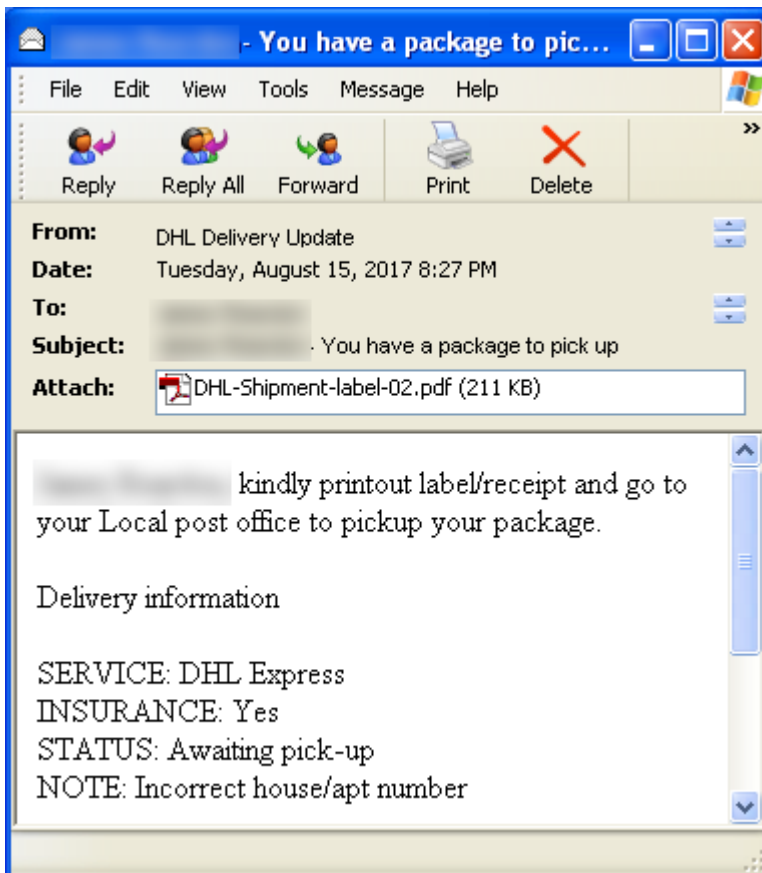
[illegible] - You have a package to pic...

File Edit View Tools Message Help

Reply Reply All Forward Print Delete

From: DHL Delivery Update
Date: Tuesday, August 15, 2017 8:27 PM
To: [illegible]
Subject: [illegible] - You have a package to pick up
Attach: DHL-Shipment-label-02.pdf (211 KB)

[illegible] kindly printout label/receipt and go to your Local post office to pickup your package.

Delivery information

SERVICE: DHL Express
INSURANCE: Yes
STATUS: Awaiting pick-up
NOTE: Incorrect house/apt number